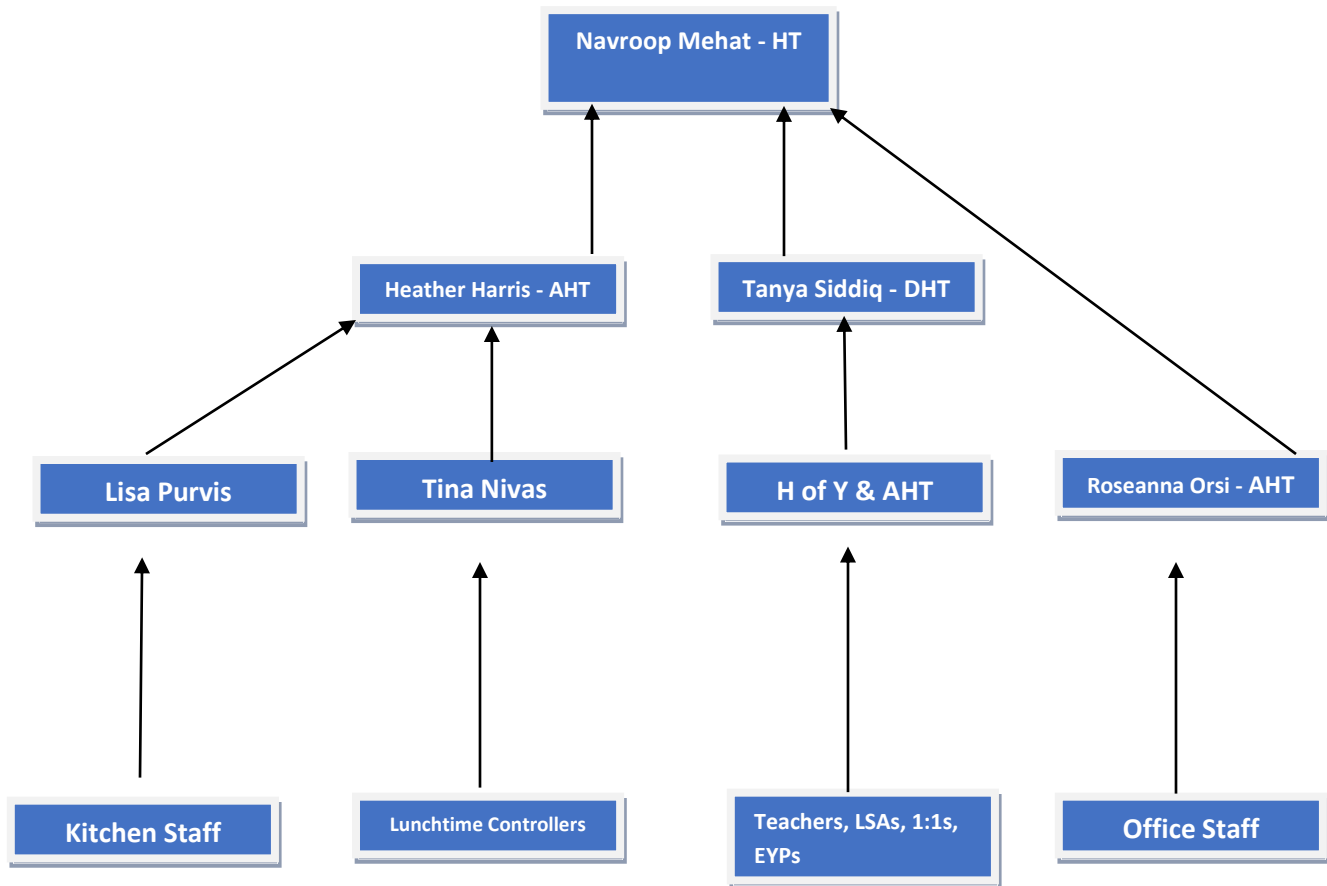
Navroop Mehat - HT

Heather Harris - AHT

Tanya Siddiq - DHT

Lisa Purvis

Tina Nivas

H of Y & AHT

Roseanna Orsi - AHT

Kitchen Staff

Lunchtime Controllers

Teachers, LSAs, 1:1s, EYPs

Office Staff